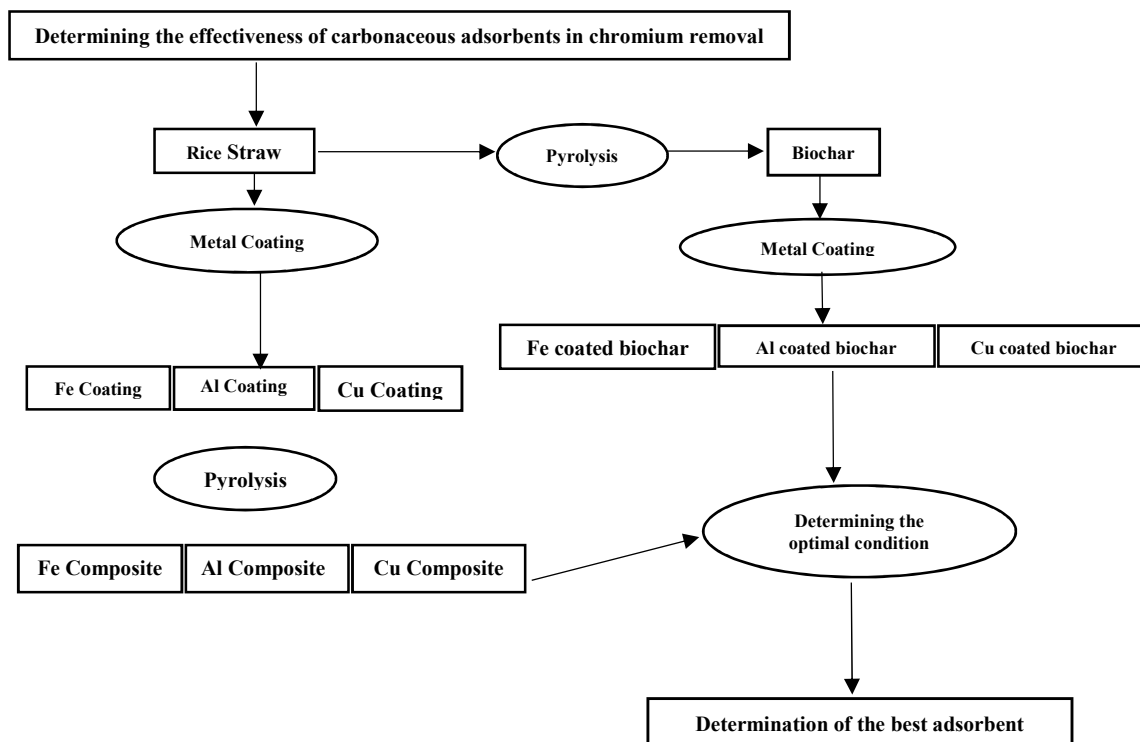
Determining the effectiveness of carbonaceous adsorbents in chromium removal

Rice Straw

Pyrolysis

Biochar

Metal Coating

Metal Coating

Fe coated biochar

Al coated biochar

Cu coated biochar

Fe Coating

Al Coating

Cu Coating

Pyrolysis

Determining the optimal condition

Fe Composite

Al Composite

Cu Composite

Determination of the best adsorbent